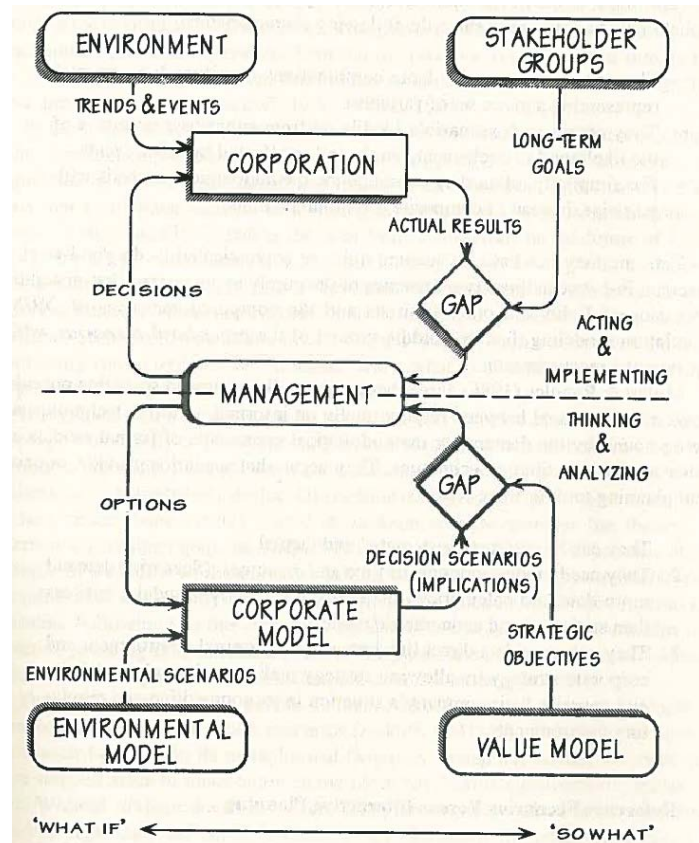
ENVIRONMENT

STAKEHOLDER GROUPS

TRENDS & EVENTS

CORPORATION

LONG-TERM GOALS

ACTUAL RESULTS

DECISIONS

GAP

ACTING & IMPLEMENTING

MANAGEMENT

THINKING & ANALYZING

OPTIONS

GAP

DECISION SCENARIOS (IMPLICATIONS)

CORPORATE MODEL

STRATEGIC OBJECTIVES

ENVIRONMENTAL SCENARIOS

ENVIRONMENTAL MODEL

VALUE MODEL

'WHAT IF'

'SO WHAT'